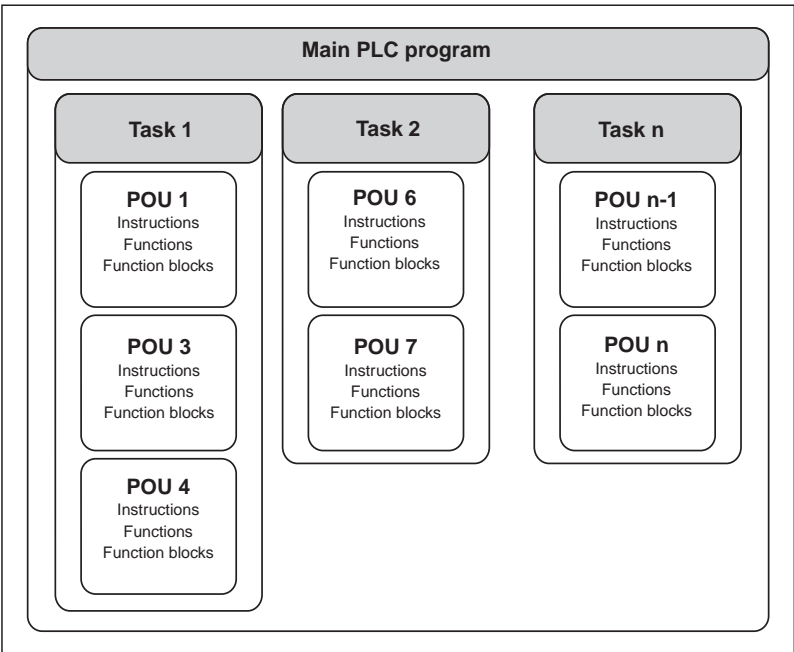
Main PLC program

Task 1

POU 1
Instructions
Functions
Function blocks

POU 3
Instructions
Functions
Function blocks

POU 4
Instructions
Functions
Function blocks

Task 2

POU 6
Instructions
Functions
Function blocks

POU 7
Instructions
Functions
Function blocks

Task n

POU n-1
Instructions
Functions
Function blocks

POU n
Instructions
Functions
Function blocks